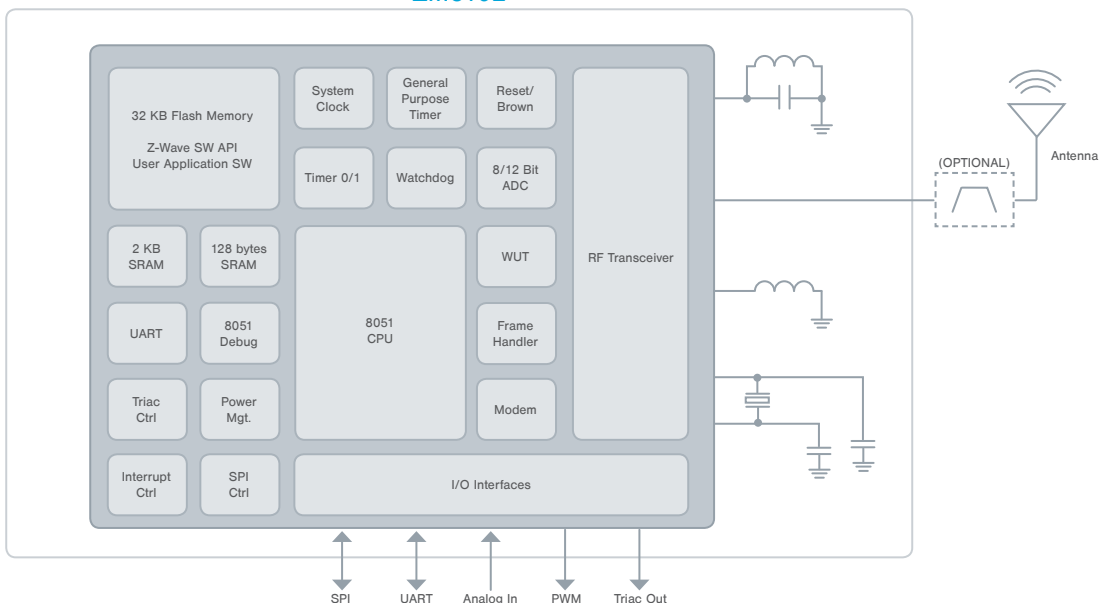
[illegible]

32 KB Flash Memory

Z-Wave SW API
User Application SW

System Clock

General Purpose Timer

Reset/ Brown

Timer 0/1

Watchdog

8/12 Bit ADC

RF Transceiver

2 KB SRAM

128 bytes SRAM

8051 CPU

WUT

UART

8051 Debug

Frame Handler

Triac Ctrl

Power Mgt.

Modem

Interrupt Ctrl

SPI Ctrl

I/O Interfaces

(OPTIONAL)

Antenna

SPI

UART

Analog In

PWM

Triac Out